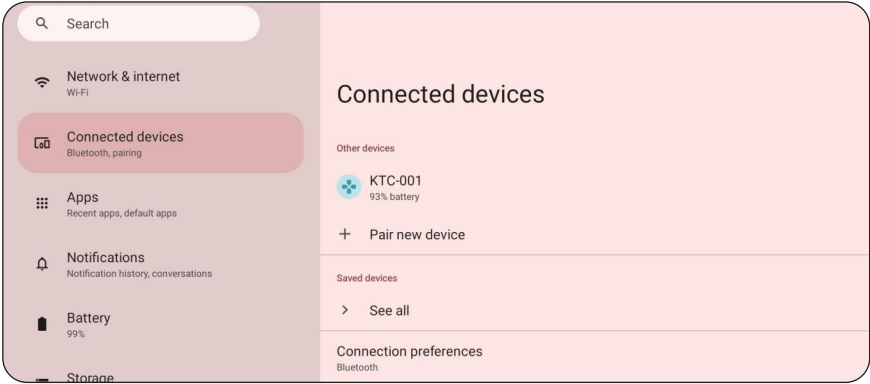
Search

Network & internet
Wi-Fi

Connected devices
Bluetooth, pairing

Apps
Recent apps, default apps

Notifications
Notification history, conversations

Battery
99%

Storage

Connected devices

Other devices

KTC-001
93% battery

+ Pair new device

Saved devices

> See all

Connection preferences
Bluetooth